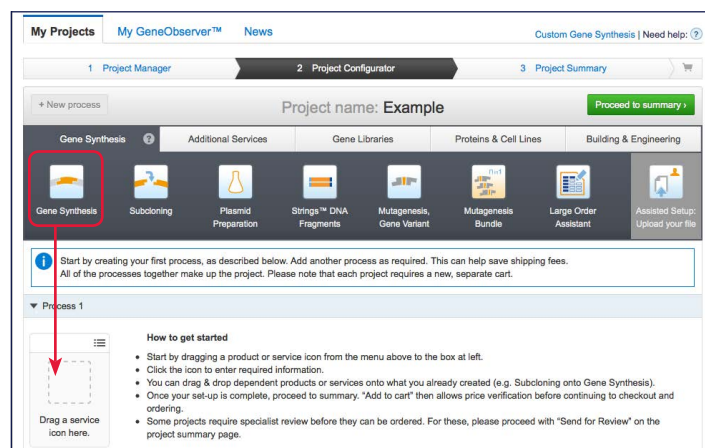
My Projects My GeneObserver™ News

Custom Gene Synthesis | Need help: ?

1 Project Manager

2 Project Configurator

3 Project Summary

+ New process

Project name: Example

Proceed to summary ›

Gene Synthesis ?

Additional Services

Gene Libraries

Proteins & Cell Lines

Building & Engineering

Gene Synthesis

Subcloning

Plasmid Preparation

Strings™ DNA Fragments

Mutagenesis, Gene Variant

Mutagenesis Bundle

Large Order Assistant

Assisted Setup: Upload your file

Start by creating your first process, as described below. Add another process as required. This can help save shipping fees. All of the processes together make up the project. Please note that each project requires a new, separate cart.

▾ Process 1

Drag a service icon here.

How to get started

- Start by dragging a product or service icon from the menu above to the box at left.
- Click the icon to enter required information.
- You can drag & drop dependent products or services onto what you already created (e.g. Subcloning onto Gene Synthesis).
- Once your set-up is complete, proceed to summary. "Add to cart" then allows price verification before continuing to checkout and ordering.
- Some projects require specialist review before they can be ordered. For these, please proceed with "Send for Review" on the project summary page.